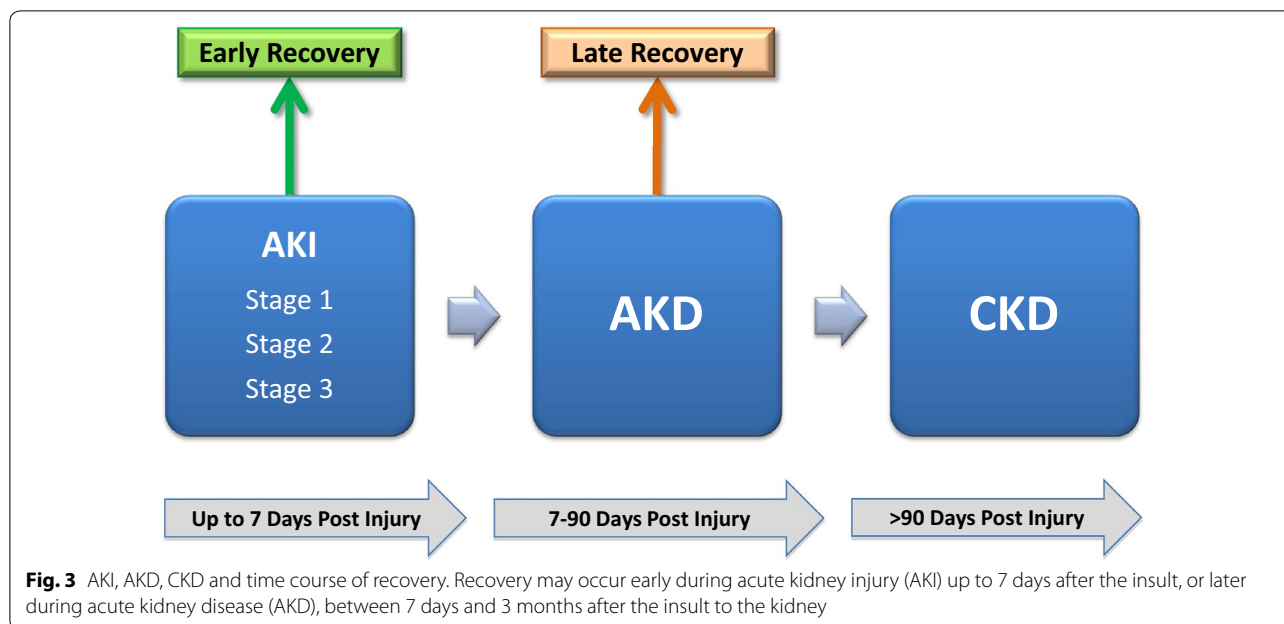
Early Recovery

Late Recovery

AKI
Stage 1
Stage 2
Stage 3

AKD

CKD

Up to 7 Days Post Injury

7-90 Days Post Injury

>90 Days Post Injury

**Fig. 3** AKI, AKD, CKD and time course of recovery. Recovery may occur early during acute kidney injury (AKI) up to 7 days after the insult, or later during acute kidney disease (AKD), between 7 days and 3 months after the insult to the kidney